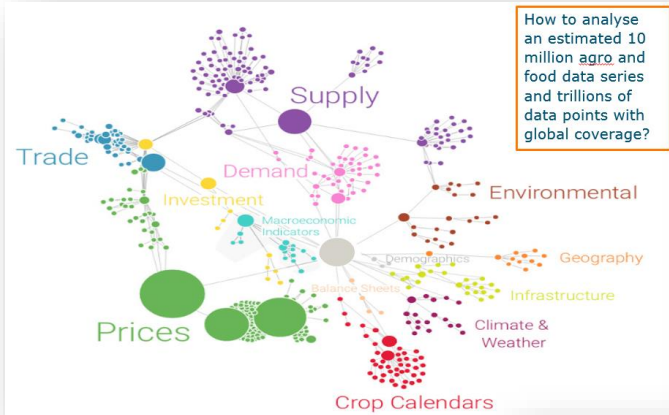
How to analyse an estimated 10 million agro and food data series and trillions of data points with global coverage?

Supply
Trade
Demand
Environmental
Investment
Macroeconomic Indicators
Demographics
Geography
Balance Sheets
Infrastructure
Prices
Climate & Weather
Crop Calendars